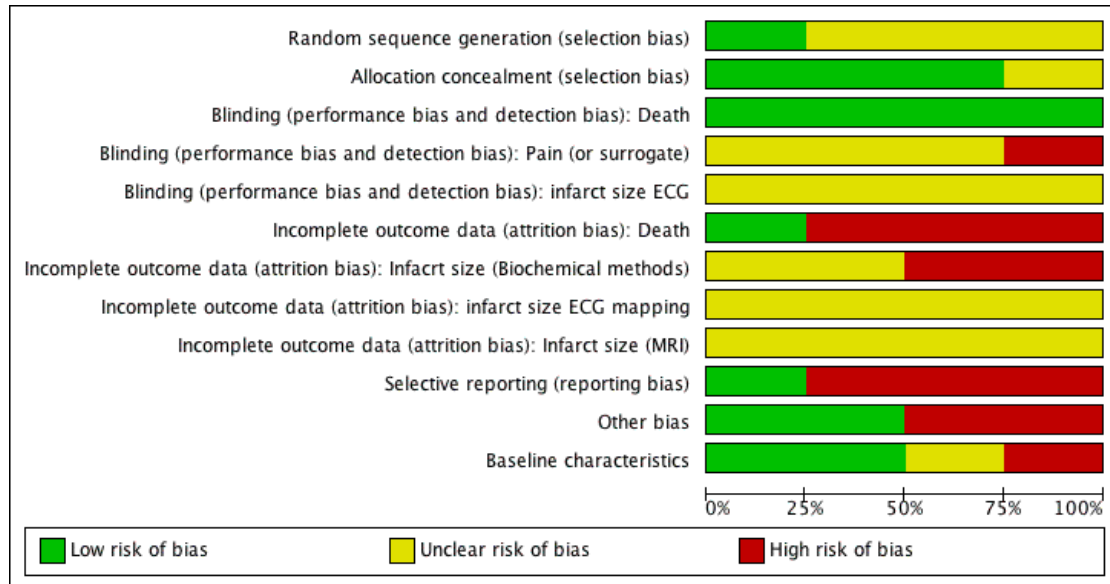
Random sequence generation (selection bias)
Allocation concealment (selection bias)
Blinding (performance bias and detection bias): Death
Blinding (performance bias and detection bias): Pain (or surrogate)
Blinding (performance bias and detection bias): infarct size ECG
Incomplete outcome data (attrition bias): Death
Incomplete outcome data (attrition bias): Infacrt size (Biochemical methods)
Incomplete outcome data (attrition bias): infarct size ECG mapping
Incomplete outcome data (attrition bias): Infarct size (MRI)
Selective reporting (reporting bias)
Other bias
Baseline characteristics

0% 25% 50% 75% 100%

Low risk of bias
Unclear risk of bias
High risk of bias